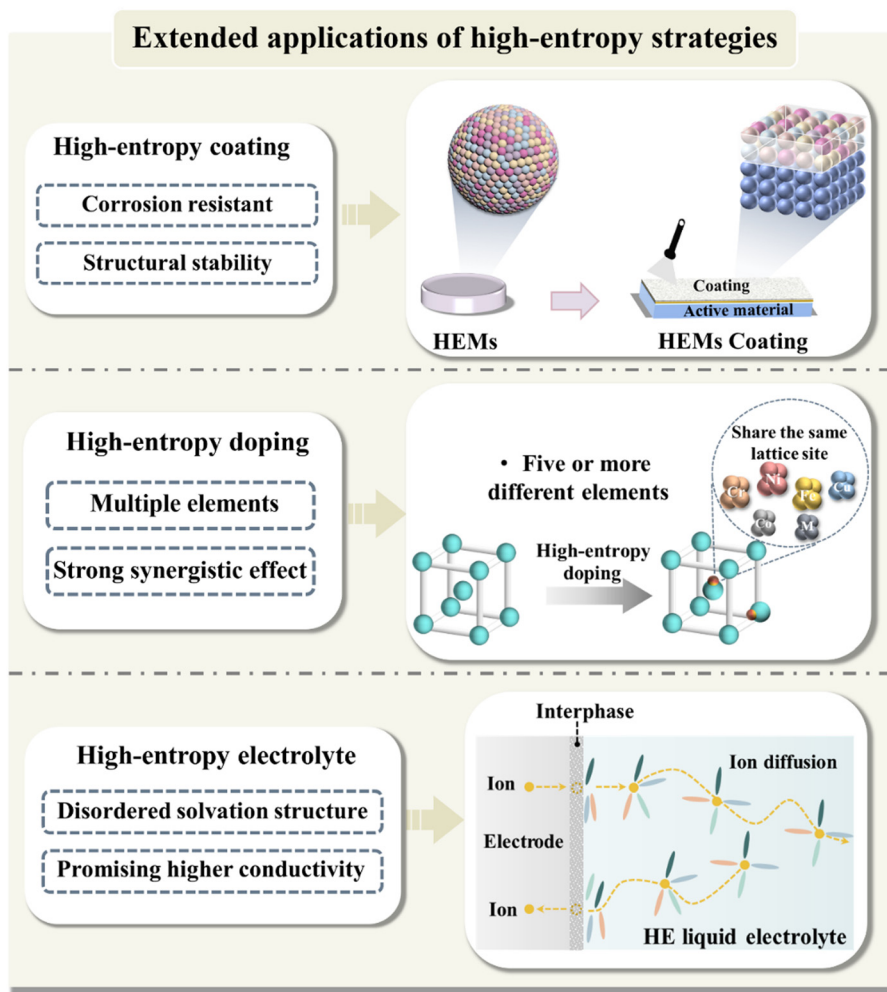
Extended applications of high-entropy strategies

High-entropy coating

Corrosion resistant

Structural stability

HEMs

Coating

Active material

HEMs Coating

High-entropy doping

Multiple elements

Strong synergistic effect

• Five or more different elements

Share the same lattice site

Cr

Ni

Fe

Cu

Co

M

High-entropy doping

High-entropy electrolyte

Disordered solvation structure

Promising higher conductivity

Interphase

Ion

Ion diffusion

Electrode

Ion

HE liquid electrolyte